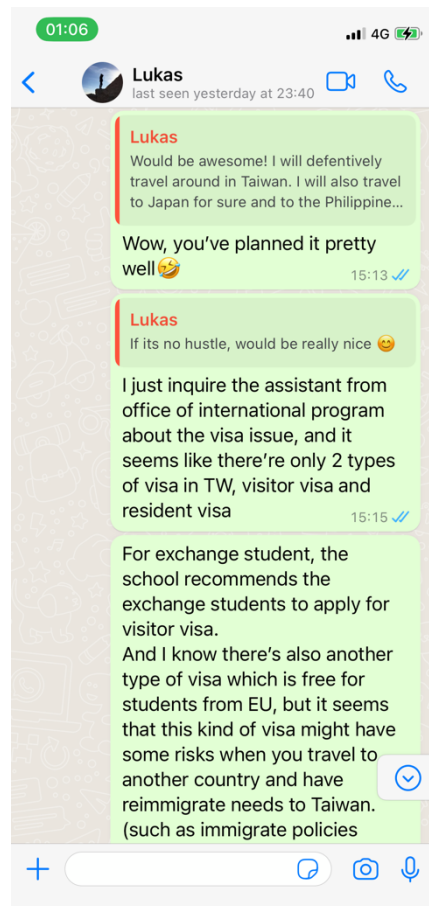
01:06

4G

Lukas
last seen yesterday at 23:40

Lukas
Would be awesome! I will defentively travel around in Taiwan. I will also travel to Japan for sure and to the Philippine...

Wow, you've planned it pretty well🤣
15:13

Lukas
If its no hustle, would be really nice 😊

I just inquire the assistant from office of international program about the visa issue, and it seems like there're only 2 types of visa in TW, visitor visa and resident visa
15:15

For exchange student, the school recommends the exchange students to apply for visitor visa.
And I know there's also another type of visa which is free for students from EU, but it seems that this kind of visa might have some risks when you travel to another country and have reimmigrate needs to Taiwan.
(such as immigrate policies